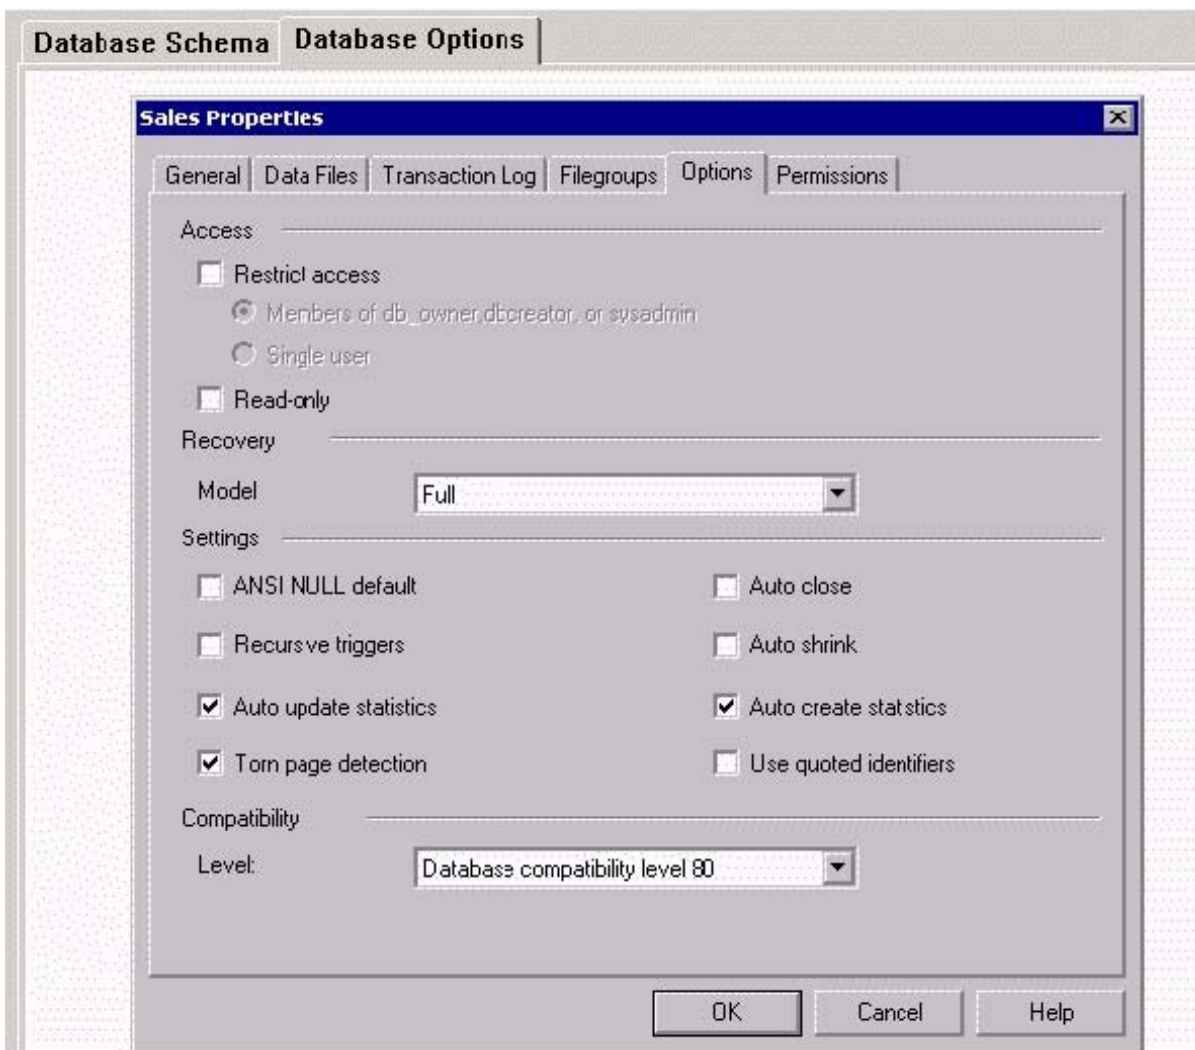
Database Schema | Database Options

Sales Properties

General | Data Files | Transaction Log | Filegroups | Options | Permissions

Access

Restrict access

Members of db_owner,dbcreator, or sysadmin

Single user

Read-only

Recovery

Model Full

Settings

ANSI NULL default

Auto close

Recursve triggers

Auto shrink

Auto update statistics

Auto create statstics

Torn page detection

Use quoted identifiers

Compatibility

Level: Database compatibility level 80

OK Cancel Help